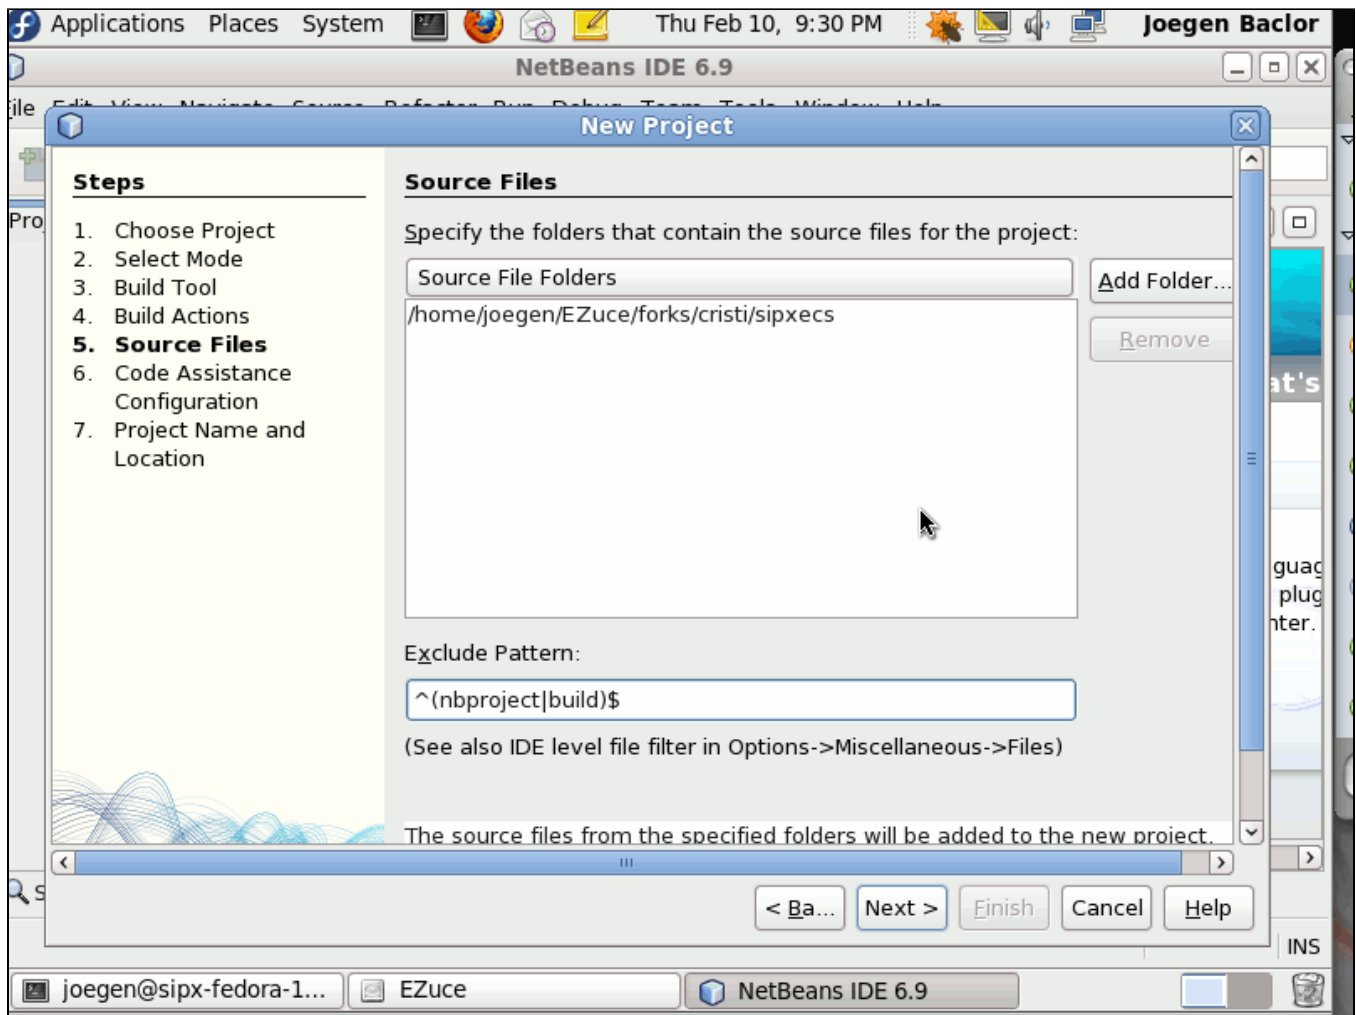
Applications Places System Thu Feb 10, 9:30 PM Joegen Baclor

NetBeans IDE 6.9

ile

New Project

Steps

1. Choose Project
2. Select Mode
3. Build Tool
4. Build Actions
5. Source Files
6. Code Assistance Configuration
7. Project Name and Location

Source Files

Specify the folders that contain the source files for the project:

Source File Folders

/home/joegen/EZuce/forks/cristi/sipxecs

Add Folder...

Remove

Exclude Pattern:

^(nbproject|build)$

(See also IDE level file filter in Options->Miscellaneous->Files)

The source files from the specified folders will be added to the new project.

< Ba... Next > Finish Cancel Help

Pro

at's

guag
plug
nter.

INS

joegen@sipx-fedora-1... EZuce NetBeans IDE 6.9